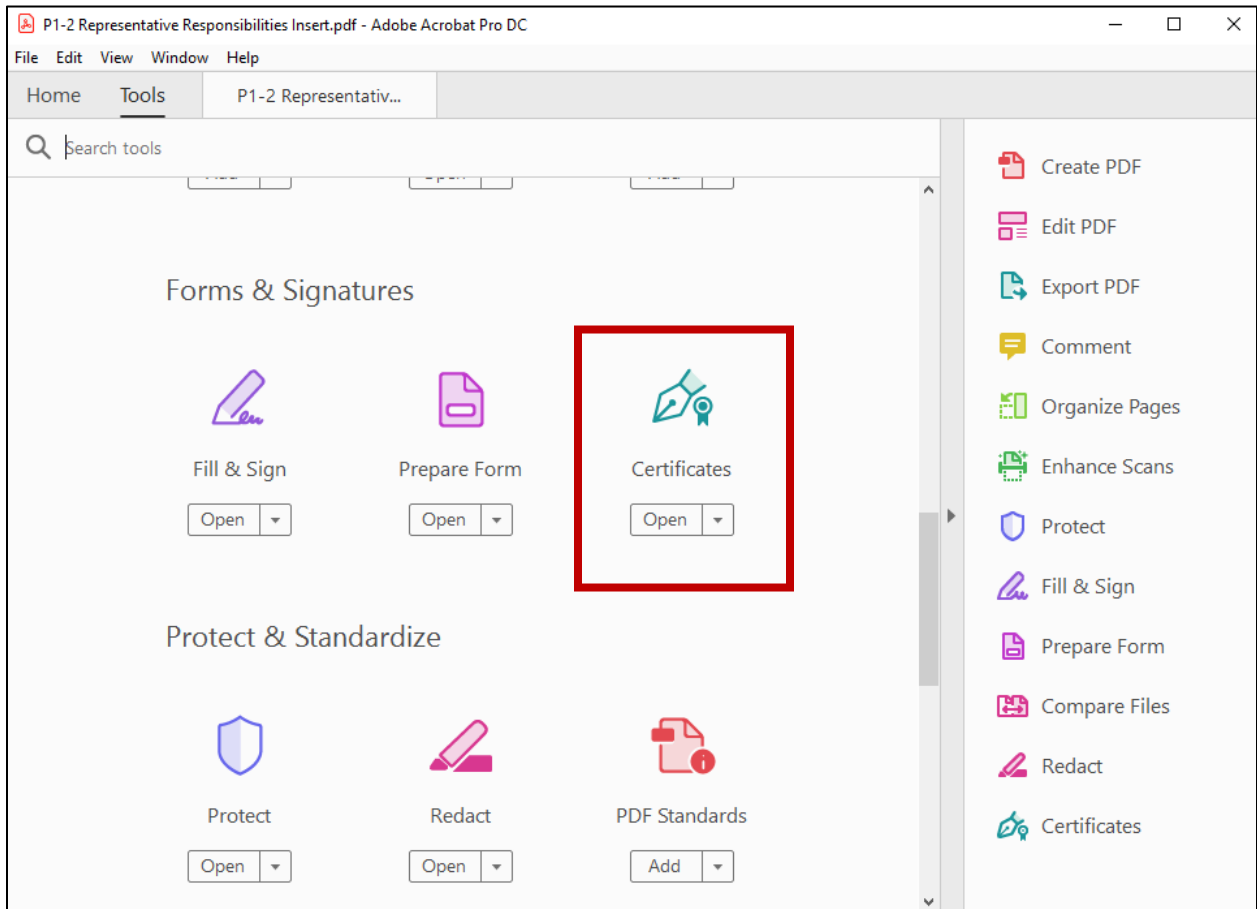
P1-2 Representative Responsibilities Insert.pdf - Adobe Acrobat Pro DC

File Edit View Window Help

Home Tools P1-2 Representativ...

Search tools

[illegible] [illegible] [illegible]

Forms & Signatures

Fill & Sign
Open

Prepare Form
Open

Certificates
Open

Protect & Standardize

Protect
Open

Redact
Open

PDF Standards
Add

Create PDF
Edit PDF
Export PDF
Comment
Organize Pages
Enhance Scans
Protect
Fill & Sign
Prepare Form
Compare Files
Redact
Certificates